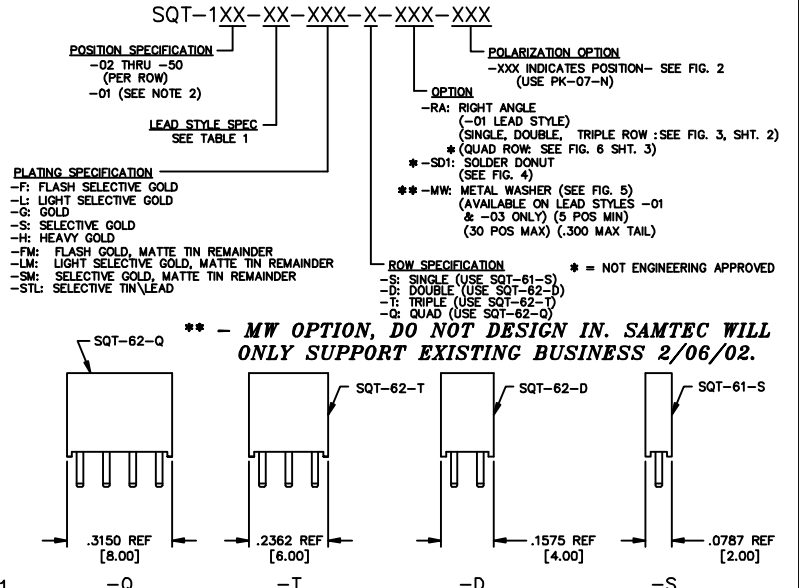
SQT-1XX-XX-XXX-X-XXX-XXX

POSITION SPECIFICATION
-02 THRU -50
(PER ROW)
-01 (SEE NOTE 2)

LEAD STYLE SPEC
SEE TABLE 1

PLATING SPECIFICATION
-F: FLASH SELECTIVE GOLD
-L: LIGHT SELECTIVE GOLD
-G: GOLD
-S: SELECTIVE GOLD
-H: HEAVY GOLD
-FM: FLASH GOLD, MATTE TIN REMAINDER
-LM: LIGHT SELECTIVE GOLD, MATTE TIN REMAINDER
-SM: SELECTIVE GOLD, MATTE TIN REMAINDER
-STL: SELECTIVE TIN\LEAD

POLARIZATION OPTION
-XXX INDICATES POSITION- SEE FIG. 2
(USE PK-07-N)

OPTION
-RA: RIGHT ANGLE
(-01 LEAD STYLE)
(SINGLE, DOUBLE, TRIPLE ROW : SEE FIG. 3, SHT. 2)
* (QUAD ROW: SEE FIG. 6 SHT. 3)
* -SD1: SOLDER DONUT
(SEE FIG. 4)
** -MW: METAL WASHER (SEE FIG. 5)
(AVAILABLE ON LEAD STYLES -01
& -03 ONLY) (5 POS MIN)
(30 POS MAX) (.300 MAX TAIL)

ROW SPECIFICATION
-S: SINGLE (USE SQT-61-S)
-D: DOUBLE (USE SQT-62-D)
-T: TRIPLE (USE SQT-62-T)
-Q: QUAD (USE SQT-62-Q)

* = NOT ENGINEERING APPROVED

** - MW OPTION, DO NOT DESIGN IN. SAMTEC WILL ONLY SUPPORT EXISTING BUSINESS 2/06/02.

SQT-62-Q
SQT-62-T
SQT-62-D
SQT-61-S

.3150 REF
[8.00]
.2362 REF
[6.00]
.1575 REF
[4.00]
.0787 REF
[2.00]

1 -Q -T -D -S